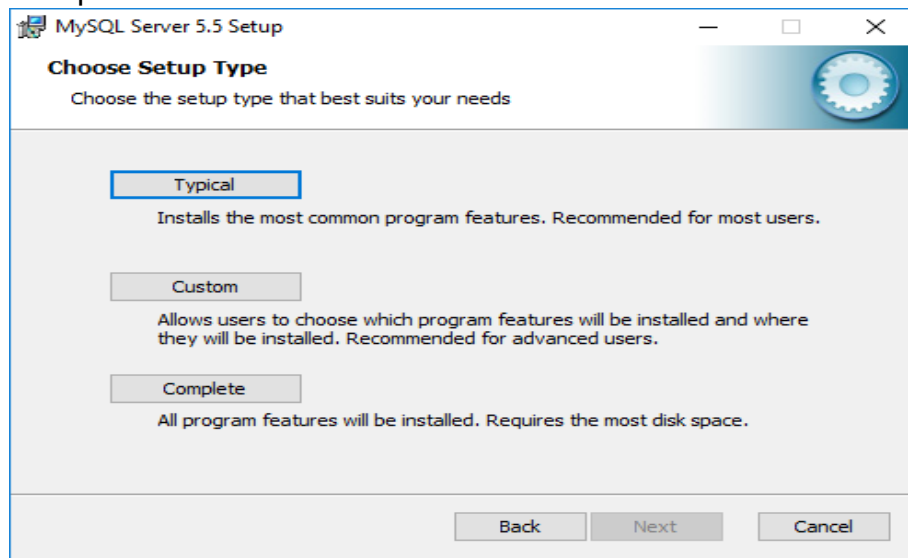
MySQL Server 5.5 Setup

Choose Setup Type

Choose the setup type that best suits your needs

Typical

Installs the most common program features. Recommended for most users.

Custom

Allows users to choose which program features will be installed and where they will be installed. Recommended for advanced users.

Complete

All program features will be installed. Requires the most disk space.

Back

Next

Cancel